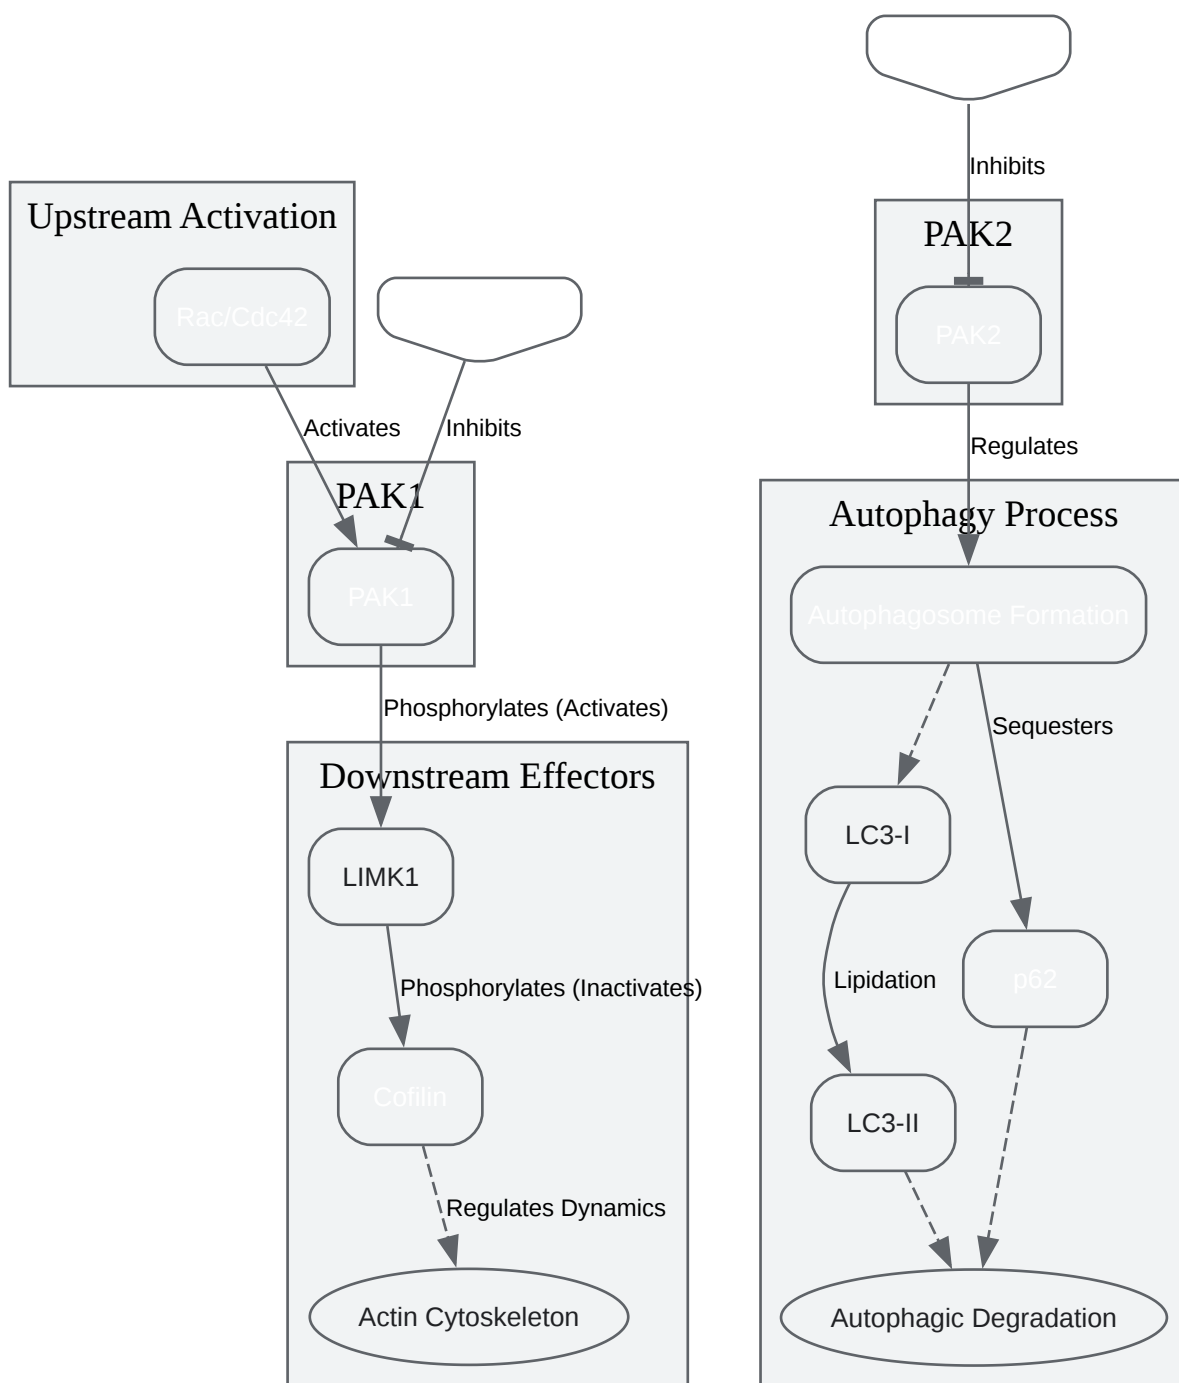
Inhibits

PAK2

PAK2

Regulates

Upstream Activation

Rac/Cdc42

Activates

Inhibits

PAK1

PAK1

Phosphorylates (Activates)

Downstream Effectors

LIMK1

Phosphorylates (Inactivates)

Cofilin

Regulates Dynamics

Actin Cytoskeleton

Autophagy Process

Autophagosome Formation

Sequesters

LC3-I

Lipidation

p62

LC3-II

Autophagic Degradation